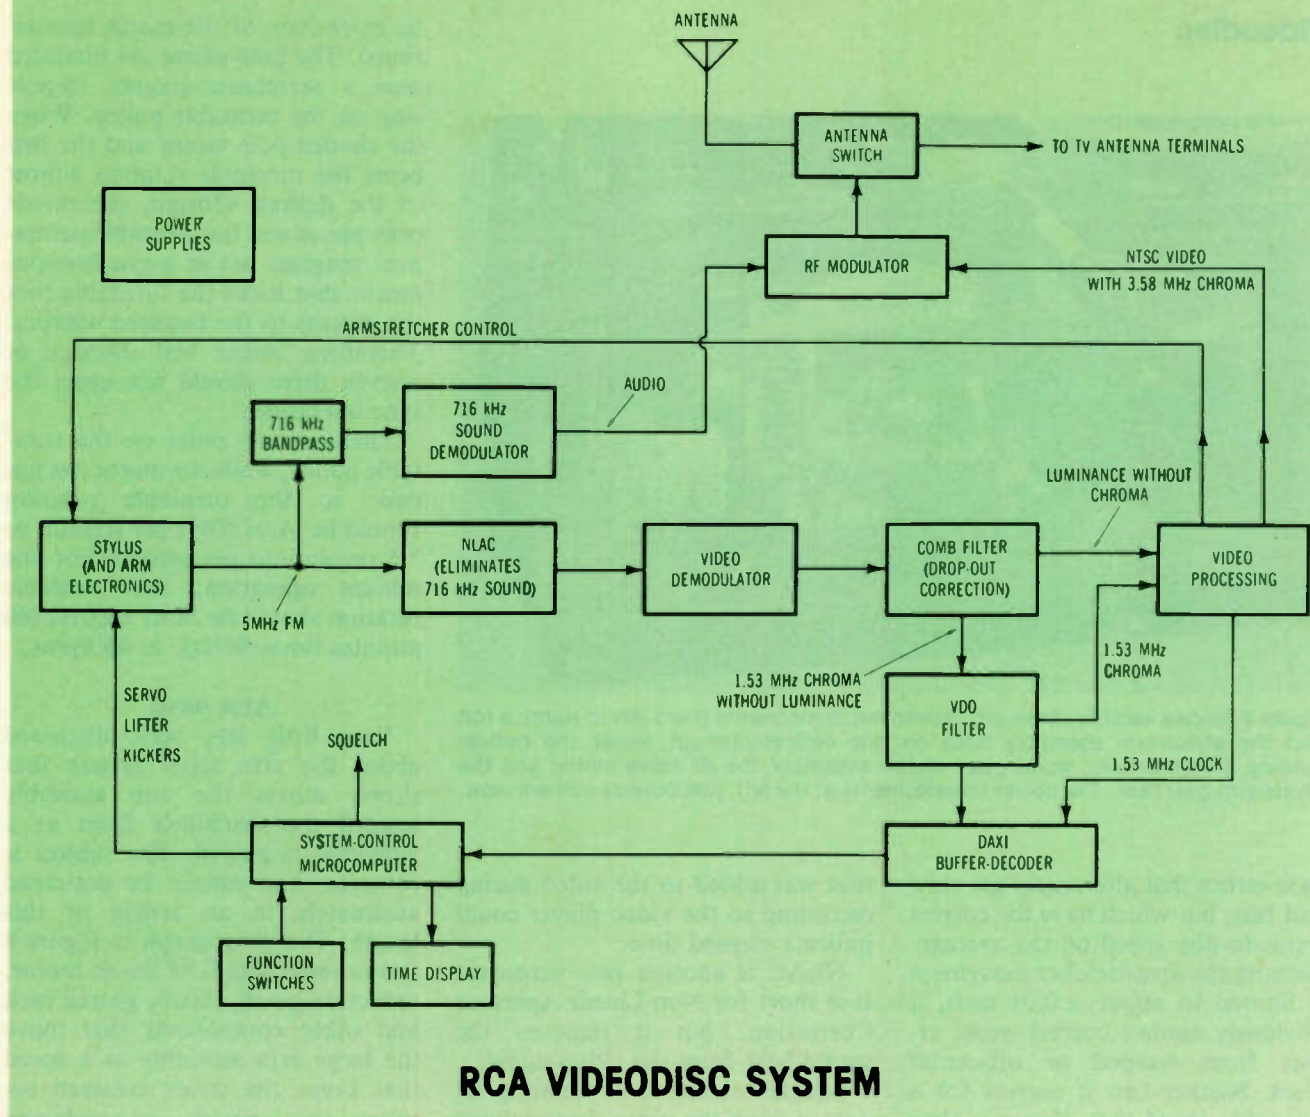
ANTENNA

ANTENNA SWITCH

TO TV ANTENNA TERMINALS

POWER SUPPLIES

RF MODULATOR

NTSC VIDEO WITH 3.58 MHz CHROMA

ARMSTRETCHER CONTROL

AUDIO

716 kHz BANDPASS

716 kHz SOUND DEMODULATOR

LUMINANCE WITHOUT CHROMA

STYLUS (AND ARM ELECTRONICS)

NLAC (ELIMINATES 716 kHz SOUND)

VIDEO DEMODULATOR

COMB FILTER (DROP-OUT CORRECTION)

VIDEO PROCESSING

5MHz FM

1.53 MHz CHROMA

1.53 MHz CHROMA WITHOUT LUMINANCE

VDO FILTER

SERVO

LIFTER

KICKERS

SQUELCH

1.53 MHz CLOCK

SYSTEM-CONTROL MICROCOMPUTER

DAXI BUFFER-DECODER

FUNCTION SWITCHES

TIME DISPLAY

RCA VIDEODISC SYSTEM